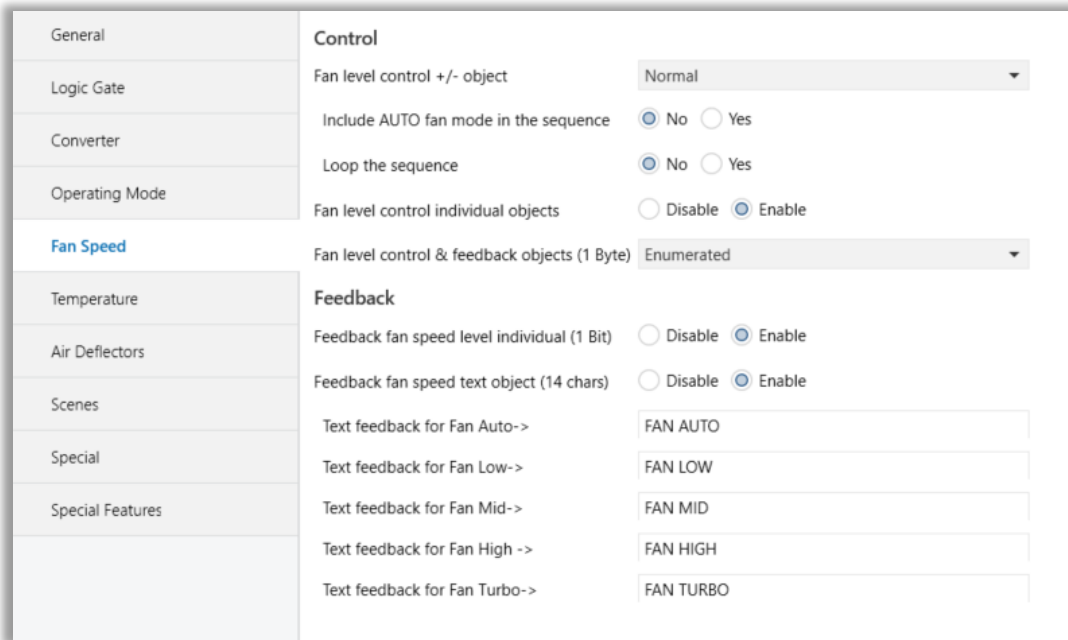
General

Logic Gate

Converter

Operating Mode

Fan Speed

Temperature

Air Deflectors

Scenes

Special

Special Features

Control

Fan level control +/- object Normal

Include AUTO fan mode in the sequence No Yes

Loop the sequence No Yes

Fan level control individual objects Disable Enable

Fan level control & feedback objects (1 Byte) Enumerated

Feedback

Feedback fan speed level individual (1 Bit) Disable Enable

Feedback fan speed text object (14 chars) Disable Enable

Text feedback for Fan Auto-> FAN AUTO

Text feedback for Fan Low-> FAN LOW

Text feedback for Fan Mid-> FAN MID

Text feedback for Fan High -> FAN HIGH

Text feedback for Fan Turbo-> FAN TURBO